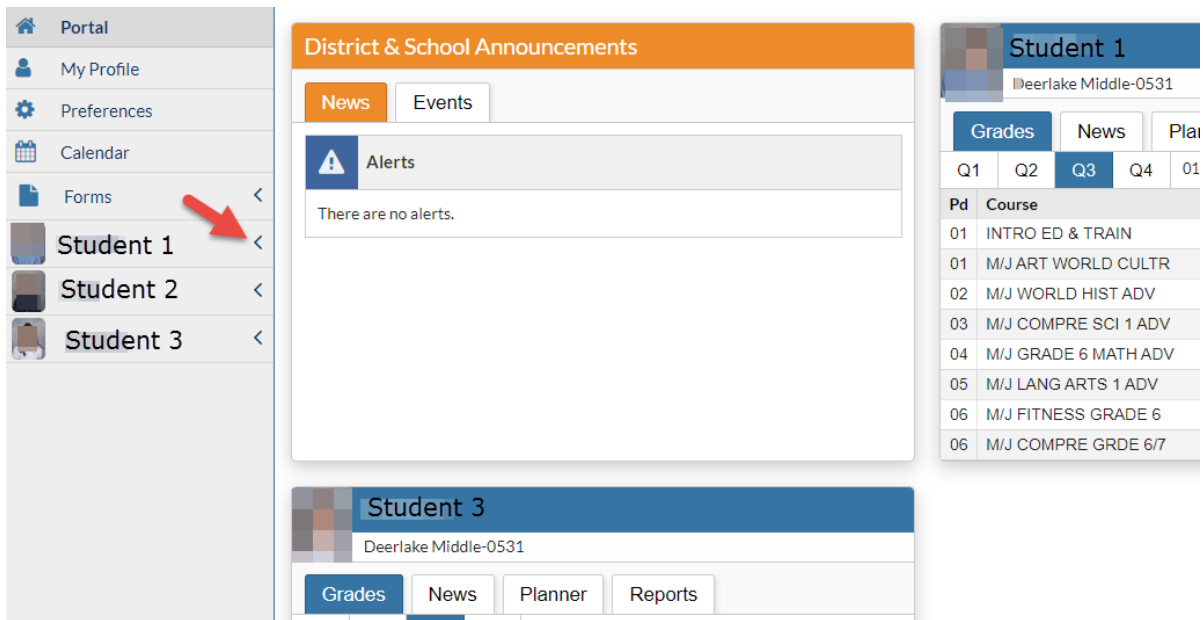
Portal
My Profile
Preferences
Calendar
Forms
Student 1
Student 2
Student 3

District & School Announcements
News
Events
Alerts
There are no alerts.

Student 1
Deerlake Middle-0531
Grades
News
Plan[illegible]
Q1
Q2
Q3
Q4
01

| Pd | Course |
|---|---|
| 01 | INTRO ED & TRAIN |
| 01 | M/J ART WORLD CULTR |
| 02 | M/J WORLD HIST ADV |
| 03 | M/J COMPRE SCI 1 ADV |
| 04 | M/J GRADE 6 MATH ADV |
| 05 | M/J LANG ARTS 1 ADV |
| 06 | M/J FITNESS GRADE 6 |
| 06 | M/J COMPRE GRDE 6/7 |

Student 3
Deerlake Middle-0531
Grades
News
Planner
Reports